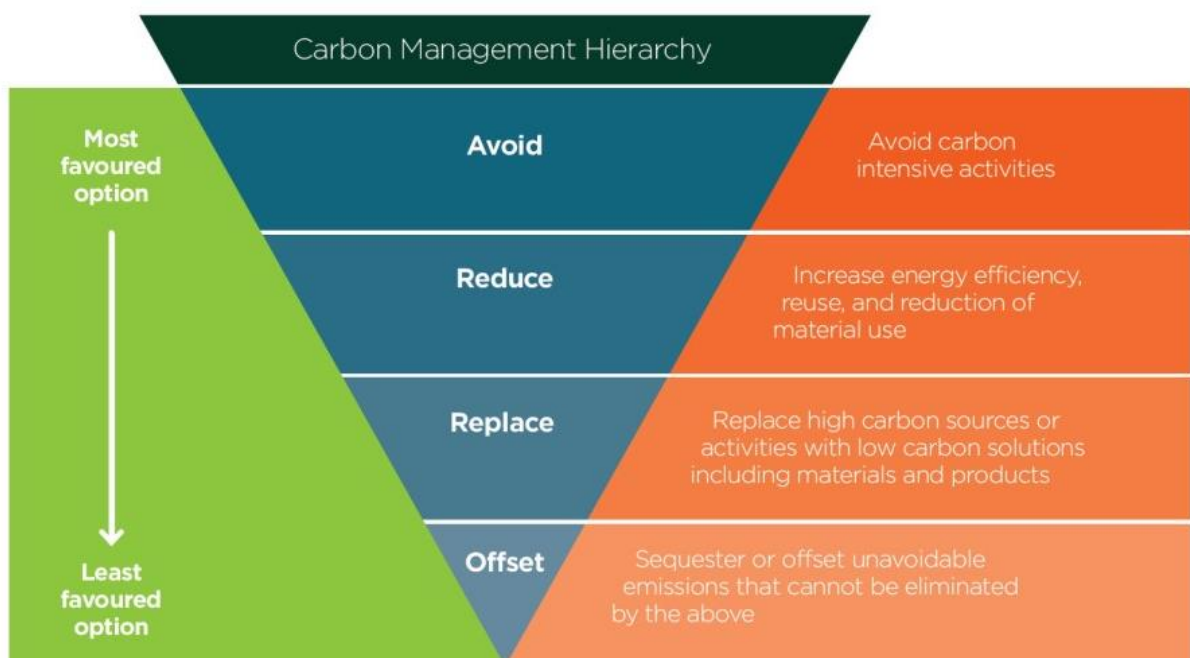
Carbon Management Hierarchy

Most favoured option

Least favoured option

Avoid

Avoid carbon intensive activities

Reduce

Increase energy efficiency, reuse, and reduction of material use

Replace

Replace high carbon sources or activities with low carbon solutions including materials and products

Offset

Sequester or offset unavoidable emissions that cannot be eliminated by the above